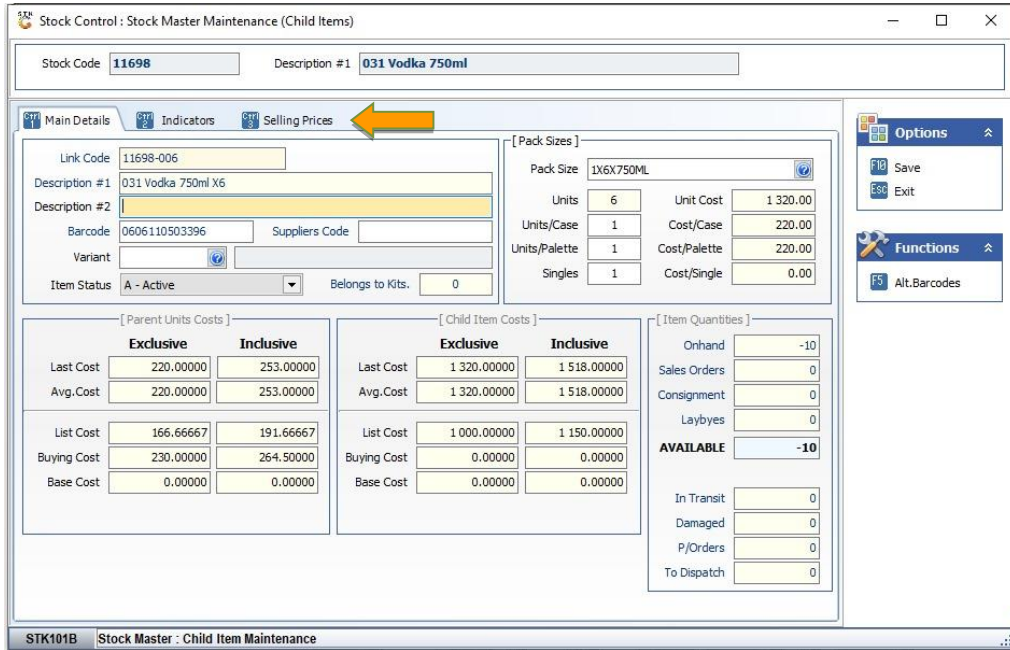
Stock Control : Stock Master Maintenance (Child Items)

Stock Code 11698 Description #1 031 Vodka 750ml

Ctrl 1 Main Details
Ctrl 2 Indicators
Ctrl 3 Selling Prices

Link Code 11698-006
Description #1 031 Vodka 750ml X6
Description #2
Barcode 0606110503396
Suppliers Code
Variant
Item Status A - Active
Belongs to Kits. 0

[ Pack Sizes ]
Pack Size 1X6X750ML
Units 6
Unit Cost 1 320.00
Units/Case 1
Cost/Case 220.00
Units/Palette 1
Cost/Palette 220.00
Singles 1
Cost/Single 0.00

[ Parent Units Costs ]

| | Exclusive | Inclusive |
|---|---|---|
| Last Cost | 220.00000 | 253.00000 |
| Avg.Cost | 220.00000 | 253.00000 |
| List Cost | 166.66667 | 191.66667 |
| Buying Cost | 230.00000 | 264.50000 |
| Base Cost | 0.00000 | 0.00000 |

[ Child Item Costs ]

| | Exclusive | Inclusive |
|---|---|---|
| Last Cost | 1 320.00000 | 1 518.00000 |
| Avg.Cost | 1 320.00000 | 1 518.00000 |
| List Cost | 1 000.00000 | 1 150.00000 |
| Buying Cost | 0.00000 | 0.00000 |
| Base Cost | 0.00000 | 0.00000 |

[ Item Quantities ]
Onhand -10
Sales Orders 0
Consignment 0
Laybyes 0
AVAILABLE -10
In Transit 0
Damaged 0
P/Orders 0
To Dispatch 0

Options
F10 Save
Esc Exit

Functions
F5 Alt.Barcodes

STK101B Stock Master : Child Item Maintenance